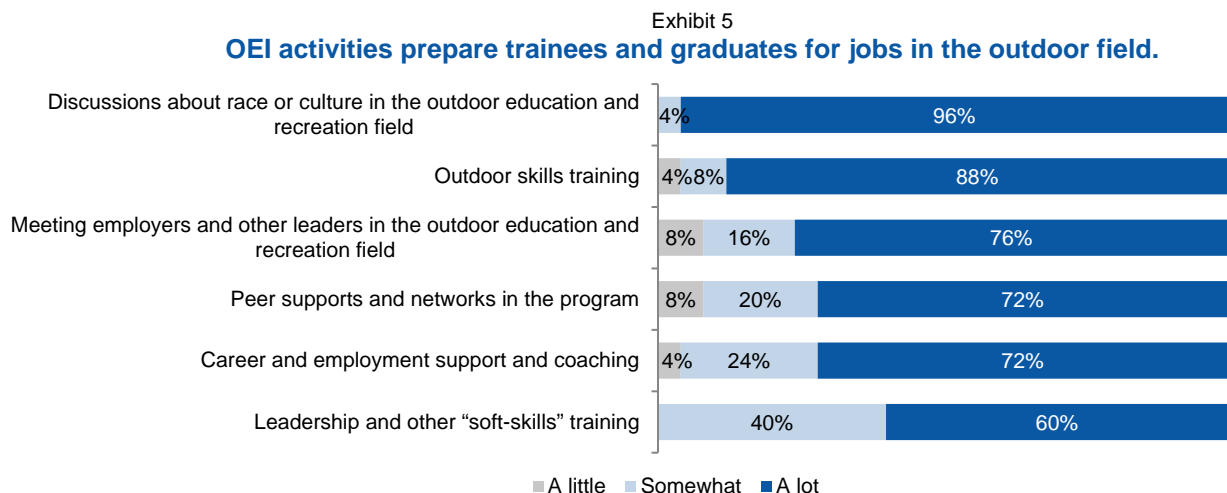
Exhibit 5
OEI activities prepare trainees and graduates for jobs in the outdoor field.

| | A little | Somewhat | A lot |
|---|---|---|---|
| Discussions about race or culture in the outdoor education and recreation field | | 4% | 96% |
| Outdoor skills training | 4% | 8% | 88% |
| Meeting employers and other leaders in the outdoor education and recreation field | 8% | 16% | 76% |
| Peer supports and networks in the program | 8% | 20% | 72% |
| Career and employment support and coaching | 4% | 24% | 72% |
| Leadership and other “soft-skills” training | | 40% | 60% |

A little Somewhat A lot